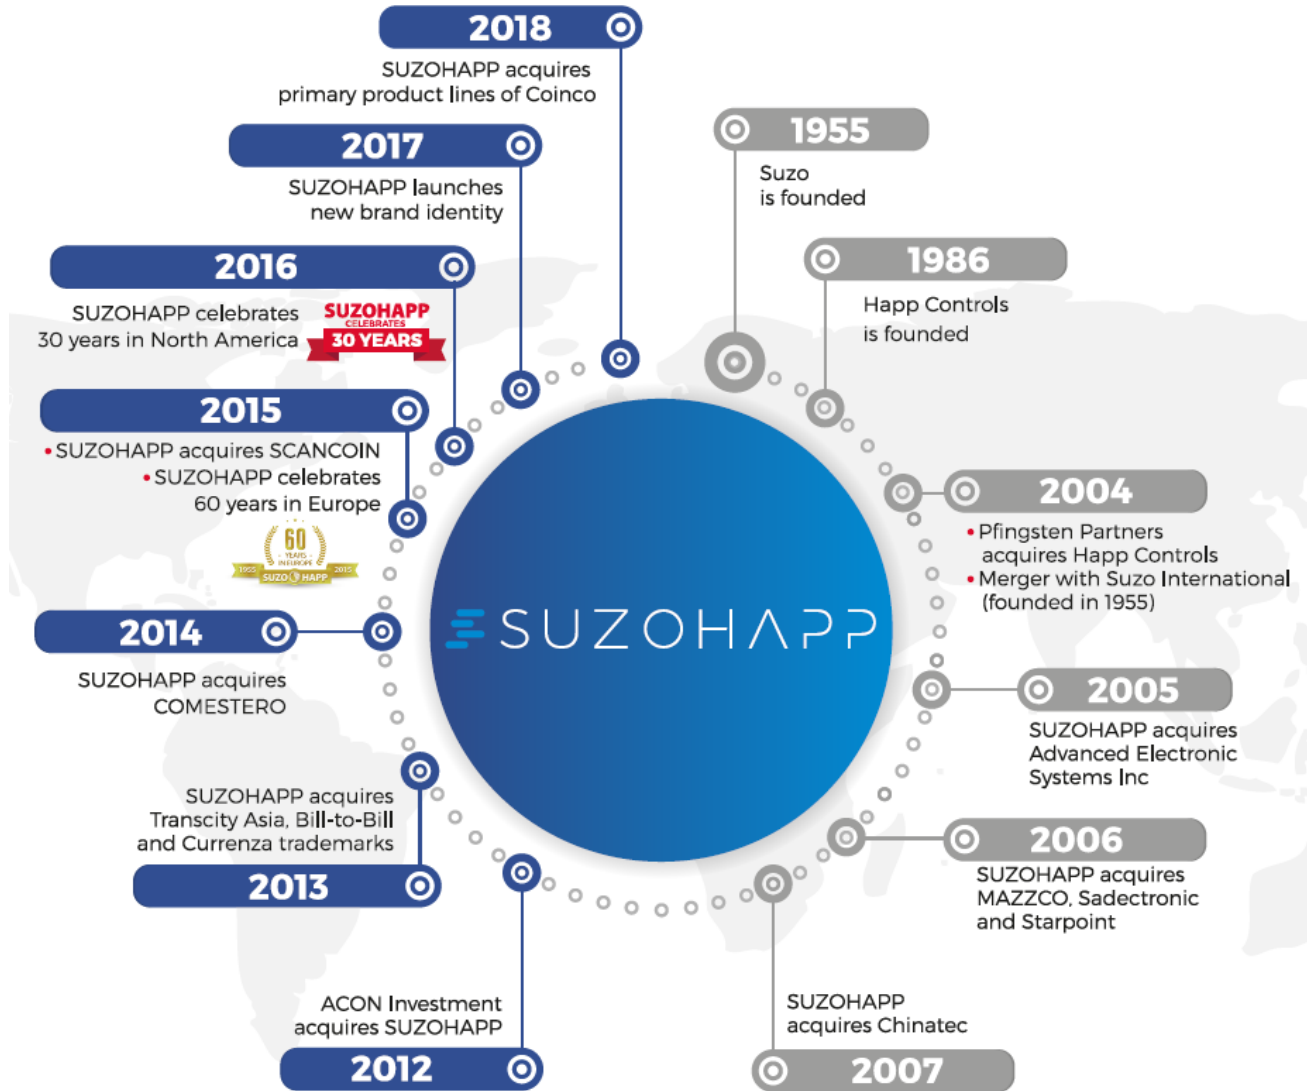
2018
SUZOHAPP acquires primary product lines of Coinco

2017
SUZOHAPP launches new brand identity

2016
SUZOHAPP celebrates 30 years in North America

SUZOHAPP CELEBRATES 30 YEARS

2015
• SUZOHAPP acquires SCANCOIN
• SUZOHAPP celebrates 60 years in Europe

60 YEARS IN EUROPE 1955 2015 SUZO HAPP

2014
SUZOHAPP acquires COMESTERO

SUZOHAPP acquires Transcity Asia, Bill-to-Bill and Currenza trademarks
2013

ACON Investment acquires SUZOHAPP
2012

1955
Suzo is founded

1986
Happ Controls is founded

2004
• Pfingsten Partners acquires Happ Controls
• Merger with Suzo International (founded in 1955)

2005
SUZOHAPP acquires Advanced Electronic Systems Inc

2006
SUZOHAPP acquires MAZZCO, Sadectronic and Starpoint

SUZOHAPP acquires Chinatec
2007

SUZOHAPP